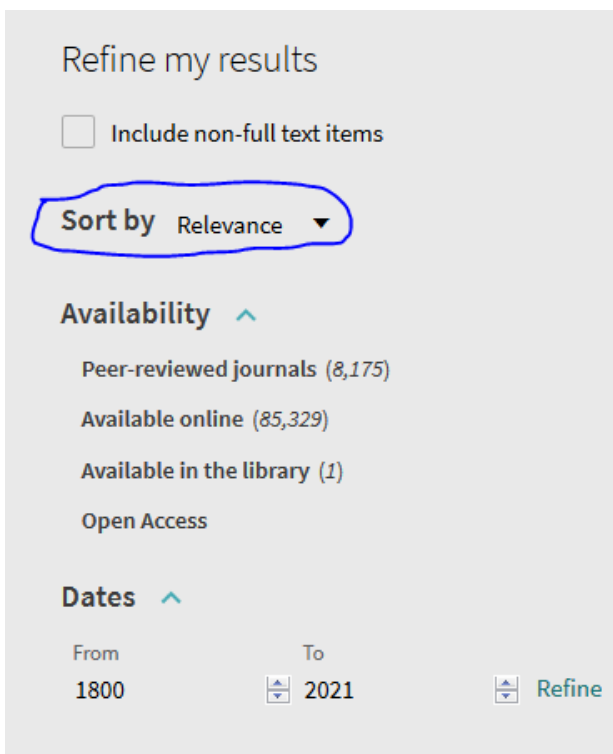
Refine my results

Include non-full text items

Sort by Relevance

Availability

Peer-reviewed journals (8,175)

Available online (85,329)

Available in the library (1)

Open Access

Dates

From
1800

To
2021

Refine